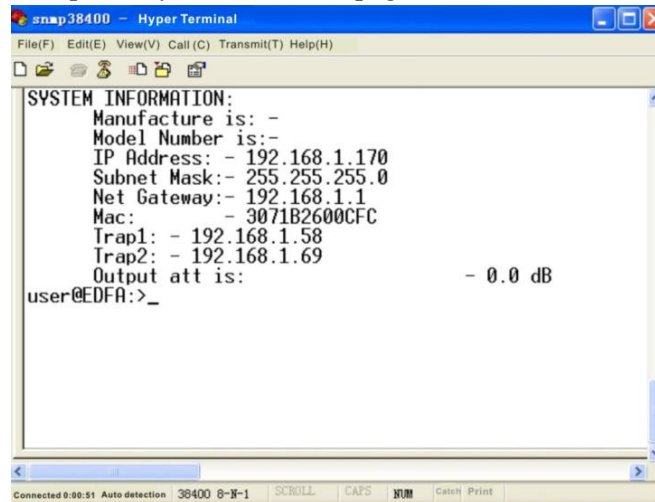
snmp38400 - Hyper Terminal

File(F) Edit(E) View(V) Call(C) Transmit(T) Help(H)

SYSTEM INFORMATION:
Manufacture is: -
Model Number is:-
IP Address: - 192.168.1.170
Subnet Mask:- 255.255.255.0
Net Gateway:- 192.168.1.1
Mac: - 3071B2600CFC
Trap1: - 192.168.1.58
Trap2: - 192.168.1.69
Output att is: - 0.0 dB
user@EDFA:>_

Connected 0:00:51 Auto detection 38400 8-N-1 SCROLL CAPS NUM Catch Print